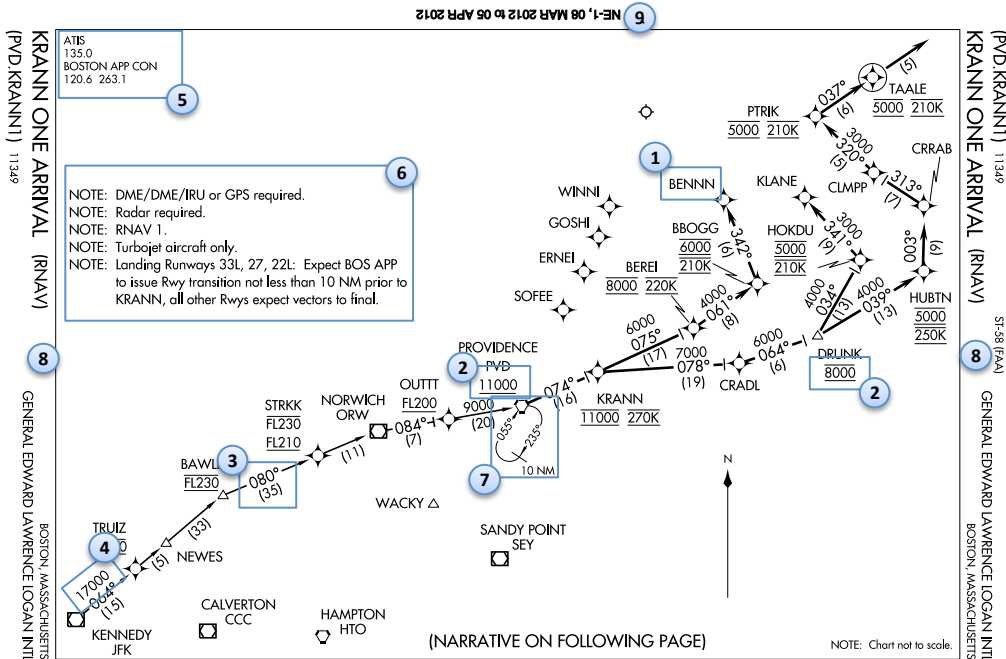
NE-1, 08 MAR 2012 to 05 APR 2012

6

ATIS
135.0
BOSTON APP CON
120.6 263.1

5

KRANN ONE ARRIVAL (RNAV)
(PVD.KRANN1) 11349

GENERAL EDWARD LAWRENCE LOGAN INTL
BOSTON, MASSACHUSETTS

6

NOTE: DME/DME/IRU or GPS required.
NOTE: Radar required.
NOTE: RNAV 1.
NOTE: Turbojet aircraft only.
NOTE: Landing Runways 33L, 27, 22L: Expect BOS APP to issue Rwy transition not less than 10 NM prior to KRANN, all other Rwys expect vectors to final.

1

BENNN

WINNI
GOSHI
ERNEI
SOFEE

KLANE
CLMPP
CRRAB
PTRIK
5000 210K
TAALE
5000 210K
037°
(6)
(5)
3000
320°
(5)
313°
(7)

BBOGG
6000
210K
342°
(6)
HOKDU
5000
210K
3000
341°
(9)
003°
(9)

BEREI
8000 220K
4000
061°
(8)
4000
034°
(13)
4000
039°
(13)
HUBTN
5000
250K

6000
075°
(17)
7000
078°
(19)
6000
064°
(6)
CRADL
DRUNK
8000

2

PROVIDENCE
PVD
11000

2

074°
(16)
KRANN
11000 270K

9000
(20)
OUTTT
FL200
NORWICH
ORW
084°
(7)
(11)

055°
235°
10 NM

7

STRKK
FL230
FL210

BAWLL
FL230

3

080°
(35)

N

WACKY

SANDY POINT
SEY

TRUIZ

4

17000
064°
(15)
(5)
NEWES
(33)

KENNEDY
JFK

CALVERTON
CCC

HAMPTON
HTO

(NARRATIVE ON FOLLOWING PAGE)

NOTE: Chart not to scale.

8

8

ST-58 (FAA)

KRANN ONE ARRIVAL (RNAV)
(PVD.KRANN1) 11349

GENERAL EDWARD LAWRENCE LOGAN INTL
BOSTON, MASSACHUSETTS